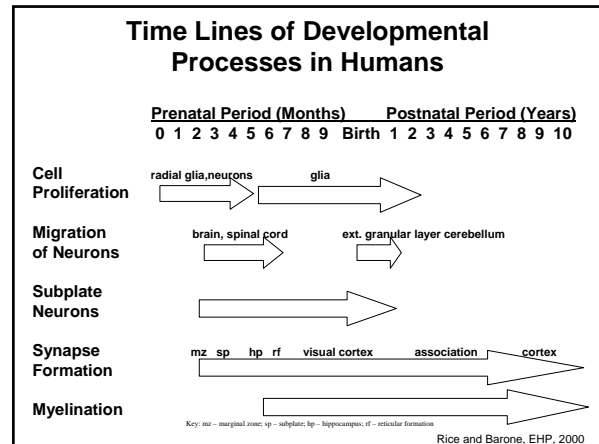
Time Lines of Developmental Processes in Humans

Prenatal Period (Months) Postnatal Period (Years)
0 1 2 3 4 5 6 7 8 9 Birth 1 2 3 4 5 6 7 8 9 10

Cell Proliferation
radial glia,neurons glia

Migration of Neurons
brain, spinal cord ext. granular layer cerebellum

Subplate Neurons

Synapse Formation
mz sp hp rf visual cortex association cortex

Myelination

Key: mz – marginal zone; sp – subplate; hp – hippocampus; rf – reticular formation

Rice and Barone, EHP, 2000